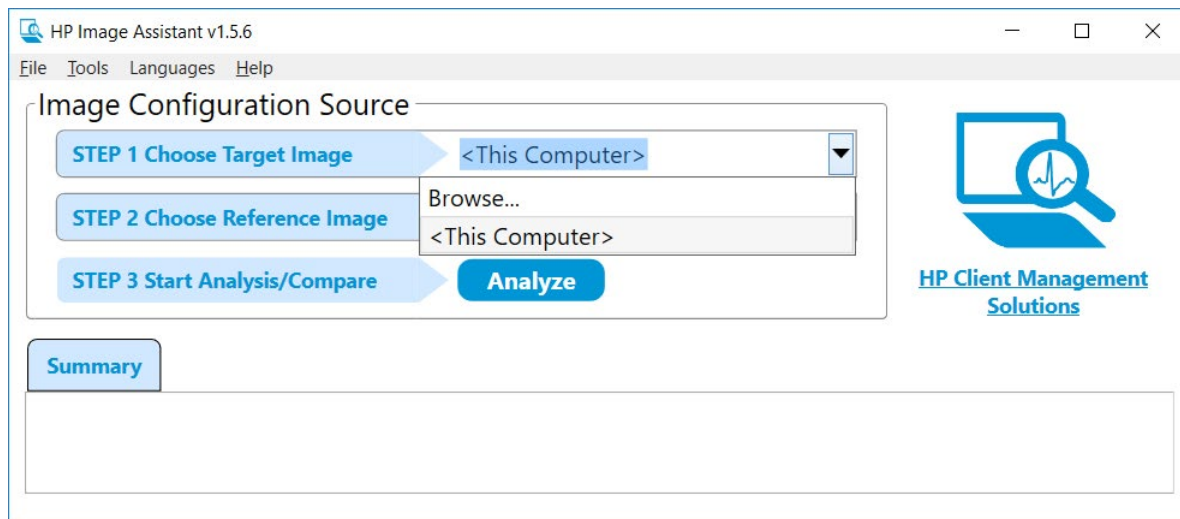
HP Image Assistant v1.5.6

File Tools Languages Help

Image Configuration Source

STEP 1 Choose Target Image

<This Computer>

Browse...

<This Computer>

STEP 2 Choose Reference Image

STEP 3 Start Analysis/Compare

Analyze

HP Client Management Solutions

Summary